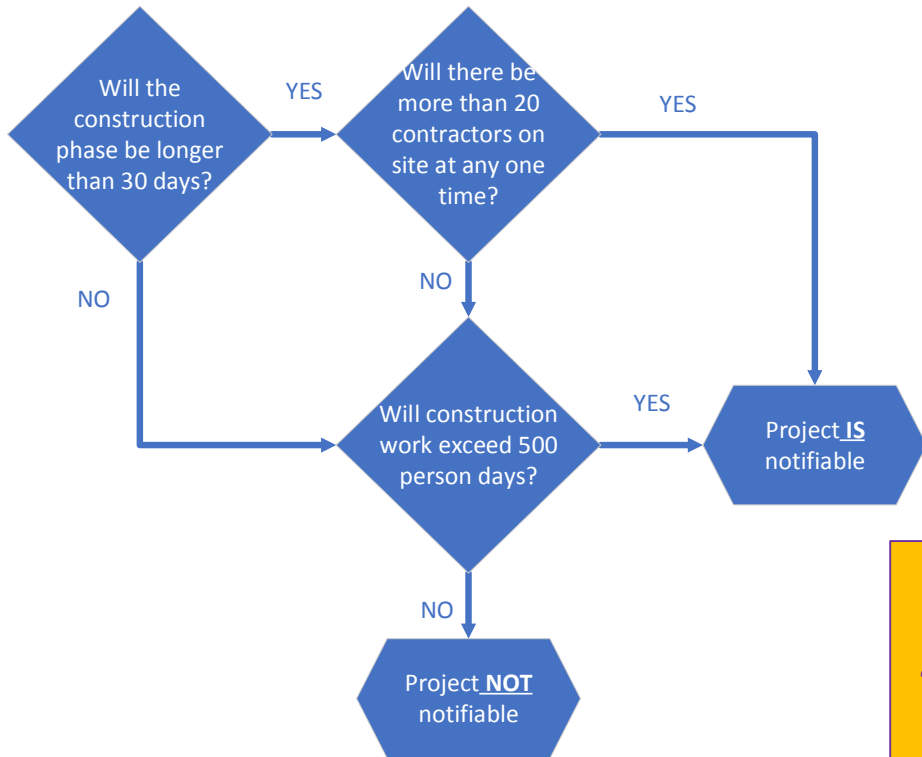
Will the construction phase be longer than 30 days?

YES

Will there be more than 20 contractors on site at any one time?

YES

NO

NO

Will construction work exceed 500 person days?

YES

Project **IS** notifiable

NO

Project **NOT** notifiable